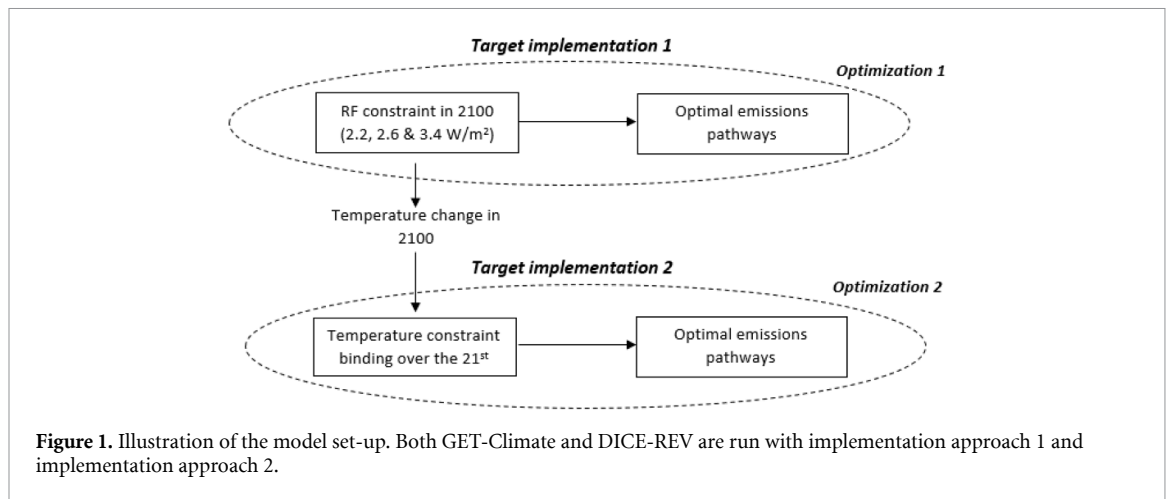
Target implementation 1

Optimization 1

RF constraint in 2100 (2.2, 2.6 & 3.4 W/m²)

Optimal emissions pathways

Temperature change in 2100

Target implementation 2

Optimization 2

Temperature constraint binding over the 21$^{st}$

Optimal emissions pathways

**Figure 1.** Illustration of the model set-up. Both GET-Climate and DICE-REV are run with implementation approach 1 and implementation approach 2.